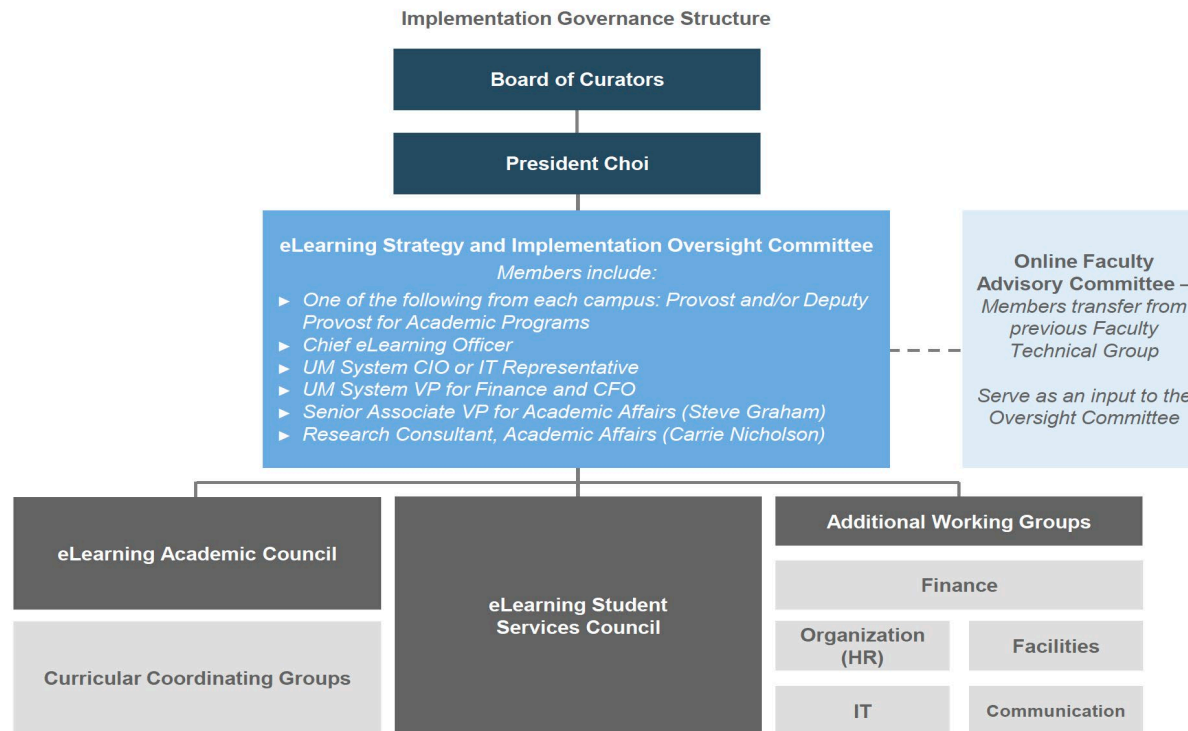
Implementation Governance Structure

Board of Curators

President Choi

eLearning Strategy and Implementation Oversight Committee
Members include:
► One of the following from each campus: Provost and/or Deputy Provost for Academic Programs
► Chief eLearning Officer
► UM System CIO or IT Representative
► UM System VP for Finance and CFO
► Senior Associate VP for Academic Affairs (Steve Graham)
► Research Consultant, Academic Affairs (Carrie Nicholson)

Online Faculty Advisory Committee – Members transfer from previous Faculty Technical Group

Serve as an input to the Oversight Committee

eLearning Academic Council

Curricular Coordinating Groups

eLearning Student Services Council

Additional Working Groups

Finance

Organization (HR)

Facilities

IT

Communication